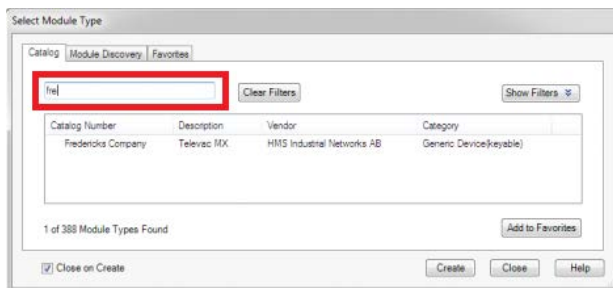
Select Module Type

Catalog | Module Discovery | Favorites

fre

Clear Filters

Show Filters ≚

| Catalog Number | Description | Vendor | Category |
|---|---|---|---|
| Fredericks Company | Televac MX | HMS Industrial Networks AB | Generic Device(keyable) |

1 of 388 Module Types Found

Add to Favorites

Close on Create

Create

Close

Help